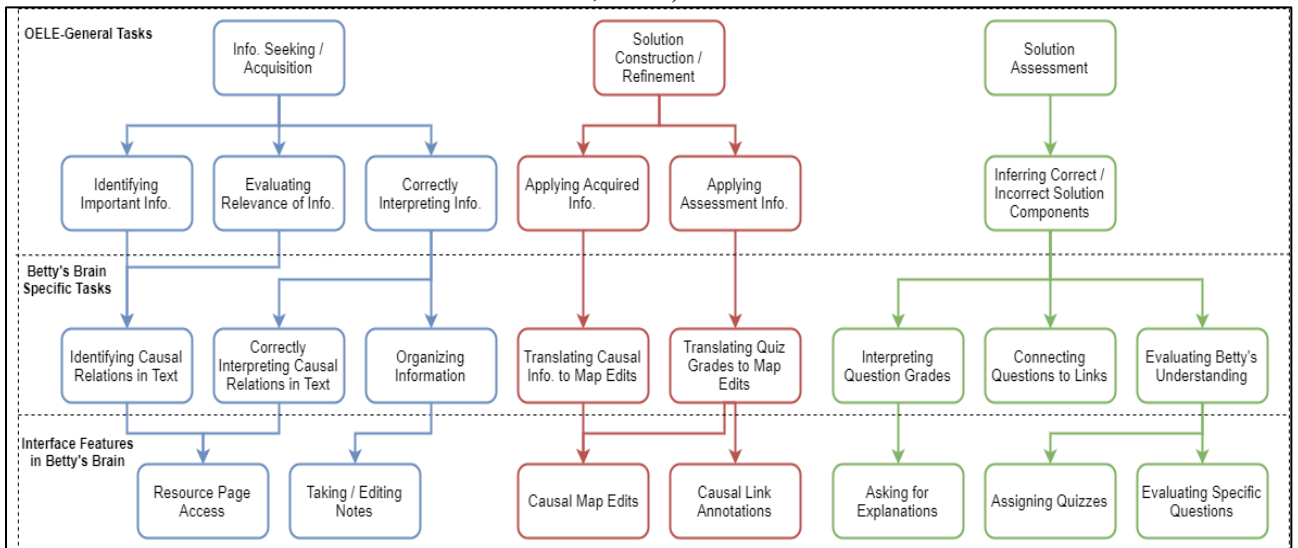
OELE-General Tasks

Info. Seeking / Acquisition

Solution Construction / Refinement

Solution Assessment

Identifying Important Info.

Evaluating Relevance of Info.

Correctly Interpreting Info.

Applying Acquired Info.

Applying Assessment Info.

Inferring Correct / Incorrect Solution Components

Betty's Brain Specific Tasks

Identifying Causal Relations in Text

Correctly Interpreting Causal Relations in Text

Organizing Information

Translating Causal Info. to Map Edits

Translating Quiz Grades to Map Edits

Interpreting Question Grades

Connecting Questions to Links

Evaluating Betty's Understanding

Interface Features in Betty's Brain

Resource Page Access

Taking / Editing Notes

Causal Map Edits

Causal Link Annotations

Asking for Explanations

Assigning Quizzes

Evaluating Specific Questions